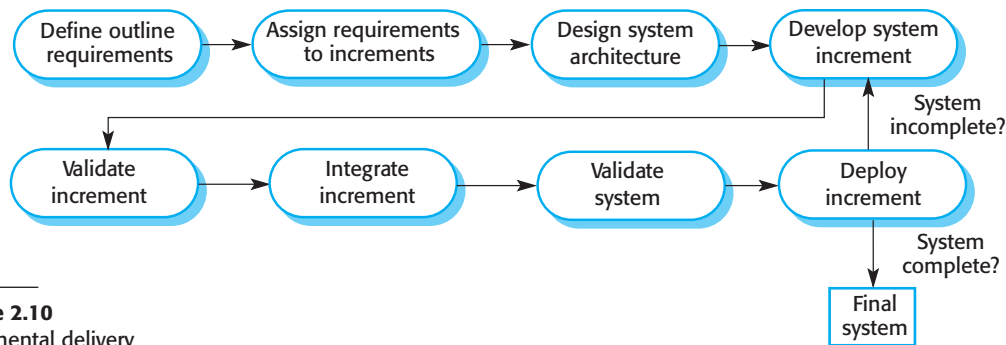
Define outline requirements

Assign requirements to increments

Design system architecture

Develop system increment

System incomplete?

Validate increment

Integrate increment

Validate system

Deploy increment

System complete?

Final system

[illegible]e 2.10
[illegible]mental delivery